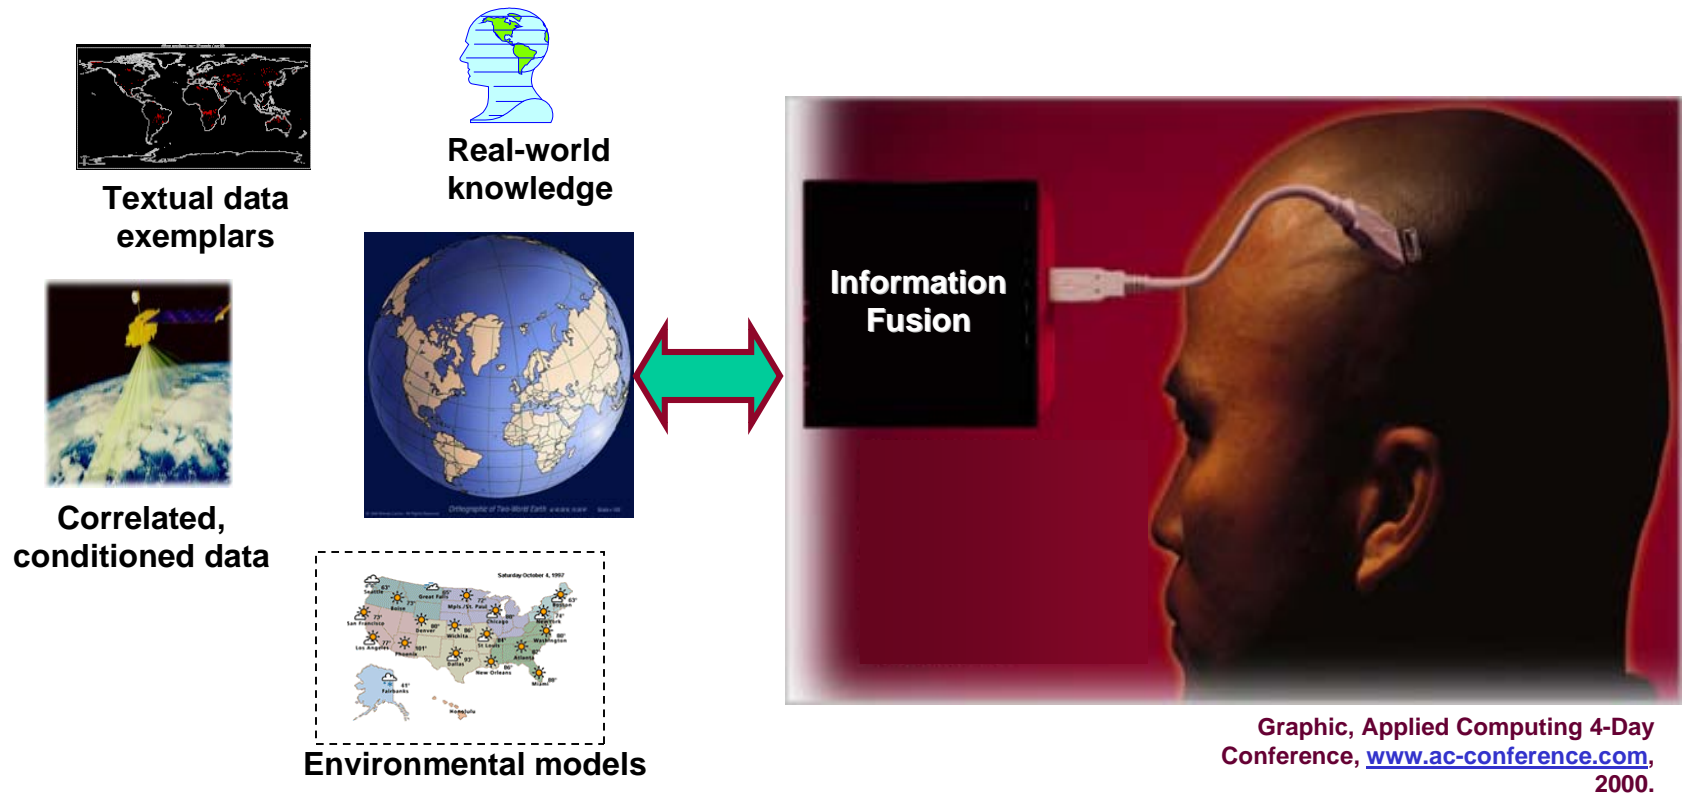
Textual data exemplars

Real-world knowledge

Correlated, conditioned data

Orthographic of Two-World Earth

Saturday October 4, 1997

Seattle
Great Falls
Boston
Boise
Mpls./St. Paul
San Francisco
Chicago
New York
Denver
Wichita
Washington
Los Angeles
St. Louis
Phoenix
Dallas
Atlanta
New Orleans
Miami
Fairbanks
Honolulu

Environmental models

Information Fusion

Graphic, Applied Computing 4-Day Conference, www.ac-conference.com, 2000.